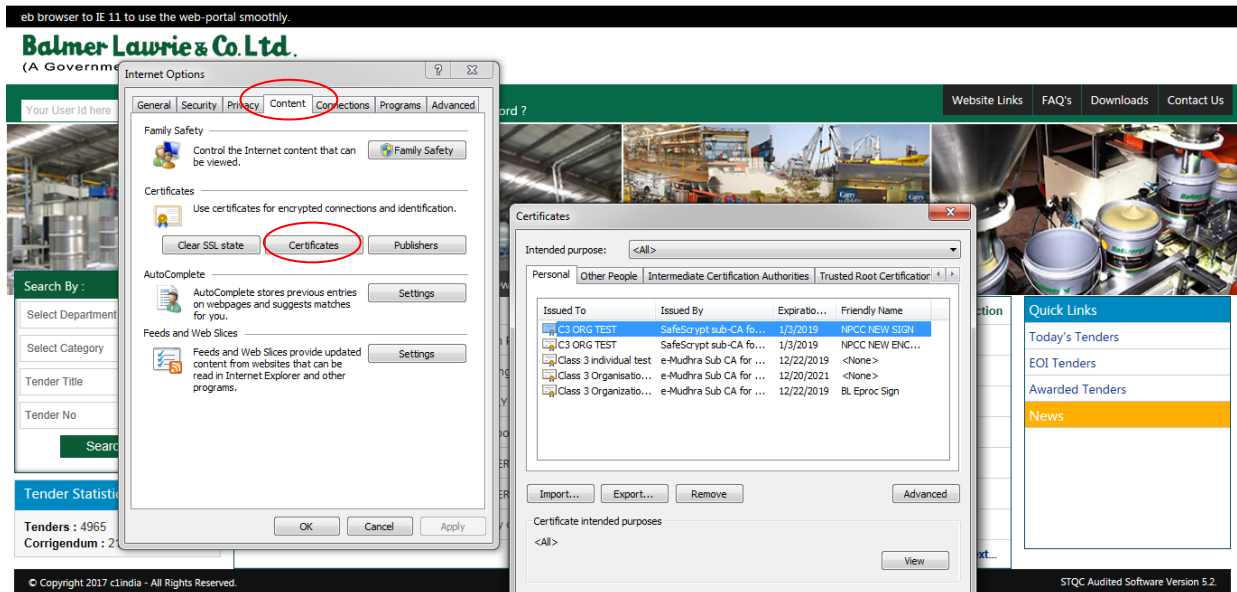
eb browser to IE 11 to use the web-portal smoothly.

Balmer Lawrie & Co. Ltd.
(A Governme

Your User Id here

ord ?

Website Links | FAQ's | Downloads | Contact Us

Internet Options

General | Security | Privacy | Content | Connections | Programs | Advanced

Family Safety
Control the Internet content that can be viewed.
Family Safety

Certificates
Use certificates for encrypted connections and identification.
Clear SSL state | Certificates | Publishers

AutoComplete
AutoComplete stores previous entries on webpages and suggests matches for you.
Settings

Feeds and Web Slices
Feeds and Web Slices provide updated content from websites that can be read in Internet Explorer and other programs.
Settings

OK | Cancel | Apply

Certificates

Intended purpose: <All>

Personal | Other People | Intermediate Certification Authorities | Trusted Root Certification

| Issued To | Issued By | Expiratio... | Friendly Name |
|---|---|---|---|
| C3 ORG TEST | SafeScrypt sub-CA fo... | 1/3/2019 | NPCC NEW SIGN |
| C3 ORG TEST | SafeScrypt sub-CA fo... | 1/3/2019 | NPCC NEW ENC... |
| Class 3 individual test | e-Mudhra Sub CA for ... | 12/22/2019 | <None> |
| Class 3 Organisatio... | e-Mudhra Sub CA for ... | 12/20/2021 | <None> |
| Class 3 Organizatio... | e-Mudhra Sub CA for ... | 12/22/2019 | BL Eproc Sign |

Import... | Export... | Remove | Advanced

Certificate intended purposes
<All>
View

Search By :
Select Department
Select Category
Tender Title
Tender No
Searc

Tender Statisti
Tenders : 4965
Corrigendum : 2

ction

Quick Links
Today's Tenders
EOI Tenders
Awarded Tenders
News

ext...

© Copyright 2017 c1india - All Rights Reserved.
STQC Audited Software Version 5.2.